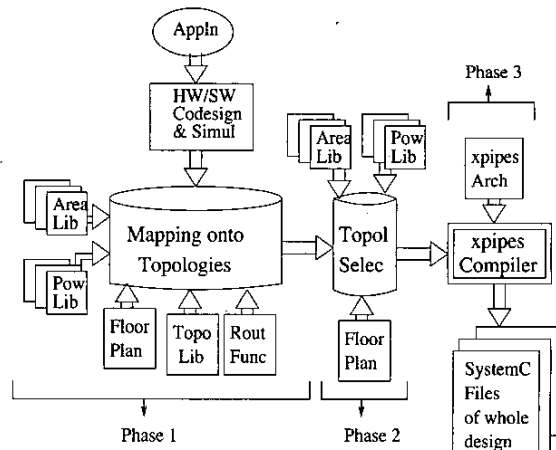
Appln

HW/SW Codesign & Simul

Area Lib

Pow Lib

Mapping onto Topologies

Floor Plan

Topo Lib

Rout Func

Phase 1

Area Lib

Pow Lib

Topol Selec

Floor Plan

Phase 2

Phase 3

xpipes Arch

xpipes Compiler

SystemC Files of whole design